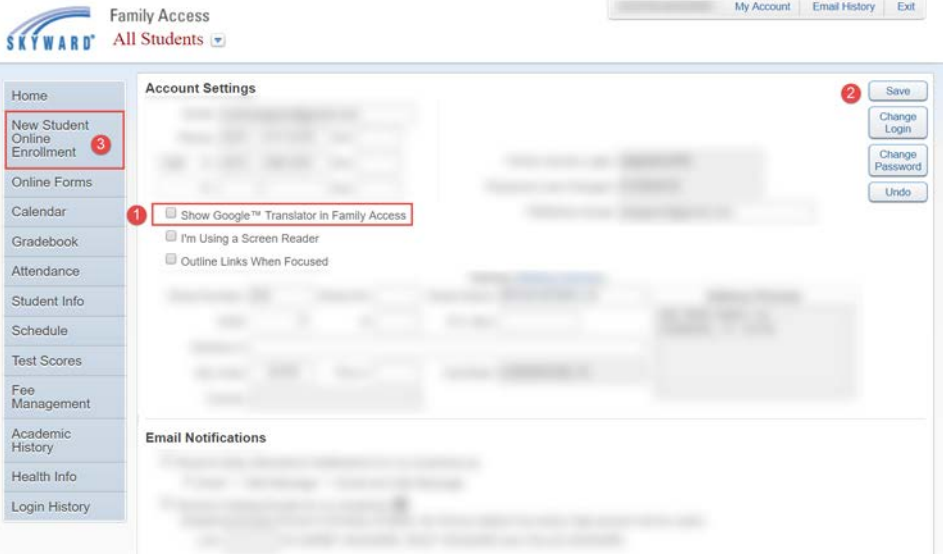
SKYWARD Family Access All Students

My Account Email History Exit

Home
New Student Online Enrollment 3
Online Forms
Calendar
Gradebook
Attendance
Student Info
Schedule
Test Scores
Fee Management
Academic History
Health Info
Login History

Account Settings

2 Save
Change Login
Change Password
Undo

1 Show Google™ Translator in Family Access
I'm Using a Screen Reader
Outline Links When Focused

Email Notifications